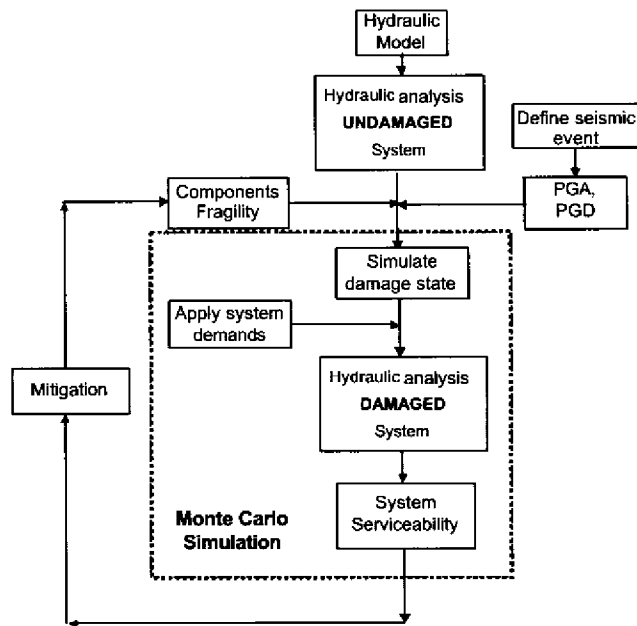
Hydraulic Model

Hydraulic analysis UNDAMAGED System

Define seismic event

Components Fragility

PGA, PGD

Simulate damage state

Apply system demands

Mitigation

Hydraulic analysis DAMAGED System

System Serviceability

Monte Carlo Simulation